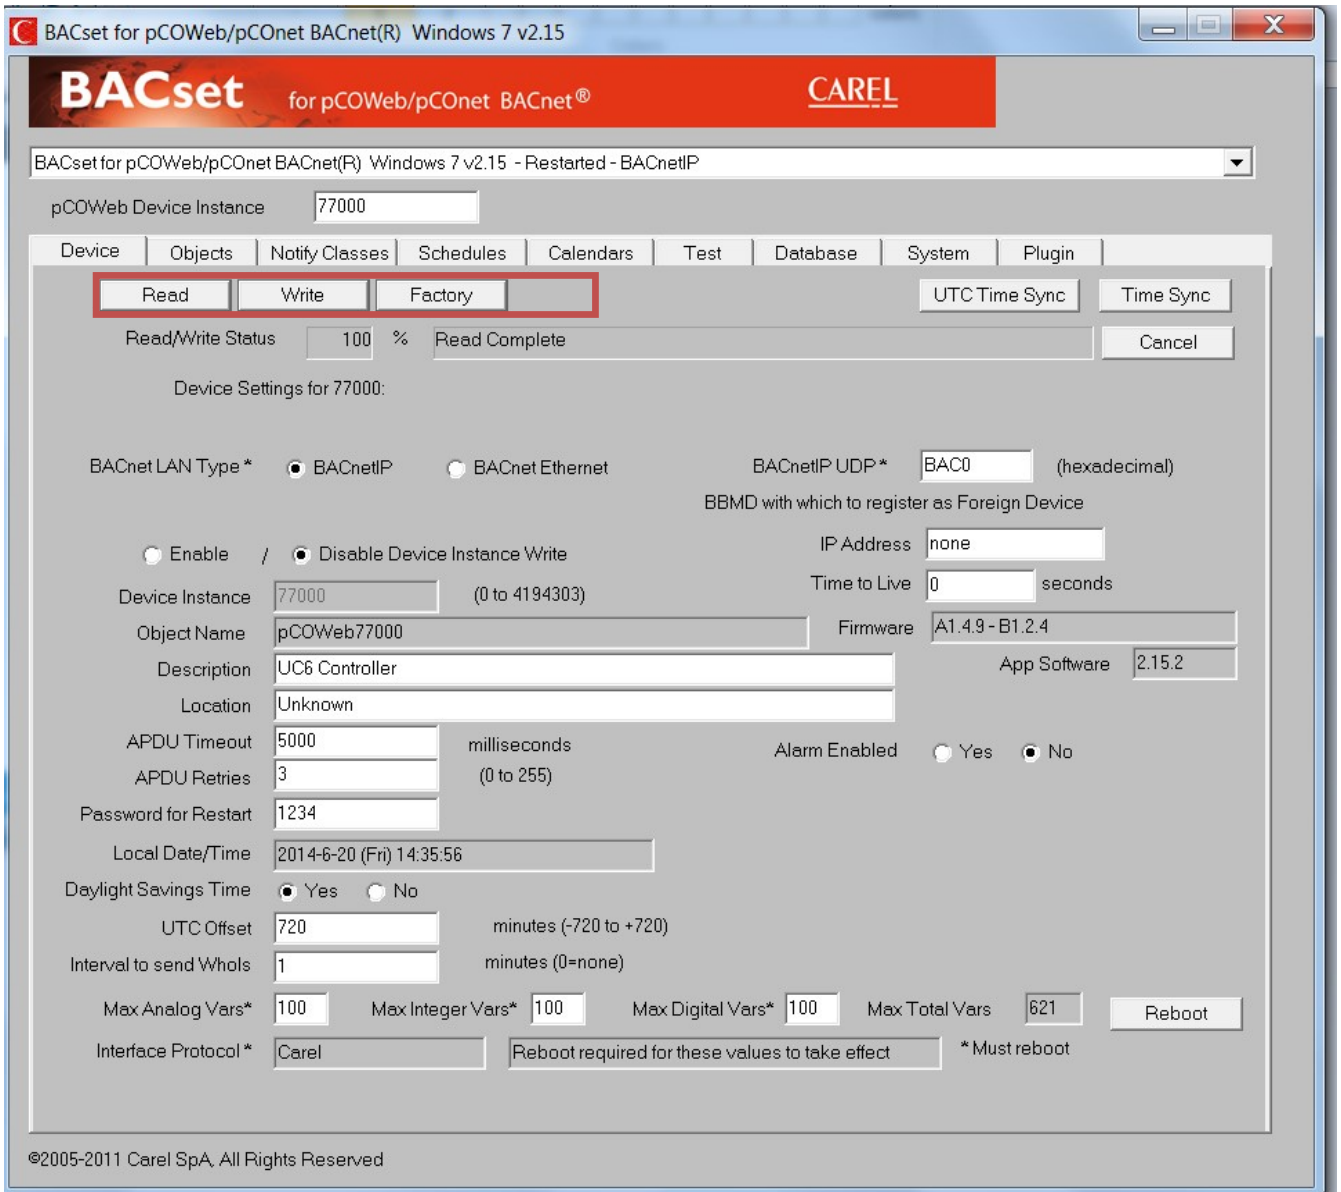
BACset for pCOWeb/pCOnet BACnet(R) Windows 7 v2.15

BACset for pCOWeb/pCOnet BACnet®

CAREL

BACset for pCOWeb/pCOnet BACnet(R) Windows 7 v2.15 - Restarted - BACnetIP

pCOWeb Device Instance 77000

Device | Objects | Notify Classes | Schedules | Calendars | Test | Database | System | Plugin

Read | Write | Factory

UTC Time Sync | Time Sync

Read/Write Status 100 % Read Complete

Cancel

Device Settings for 77000:

BACnet LAN Type * BACnetIP BACnet Ethernet

BACnetIP UDP * BAC0 (hexadecimal)

BBMD with which to register as Foreign Device

Enable / Disable Device Instance Write

IP Address none

Time to Live 0 seconds

Device Instance 77000 (0 to 4194303)

Object Name pCOWeb77000

Firmware A1.4.9 - B1.2.4

Description UC6 Controller

App Software 2.15.2

Location Unknown

APDU Timeout 5000 milliseconds

Alarm Enabled Yes No

APDU Retries 3 (0 to 255)

Password for Restart 1234

Local Date/Time 2014-6-20 (Fri) 14:35:56

Daylight Savings Time Yes No

UTC Offset 720 minutes (-720 to +720)

Interval to send WhoIs 1 minutes (0=none)

Max Analog Vars* 100 Max Integer Vars* 100 Max Digital Vars* 100 Max Total Vars 621

Reboot

Interface Protocol * Carel Reboot required for these values to take effect * Must reboot

©2005-2011 Carel SpA, All Rights Reserved